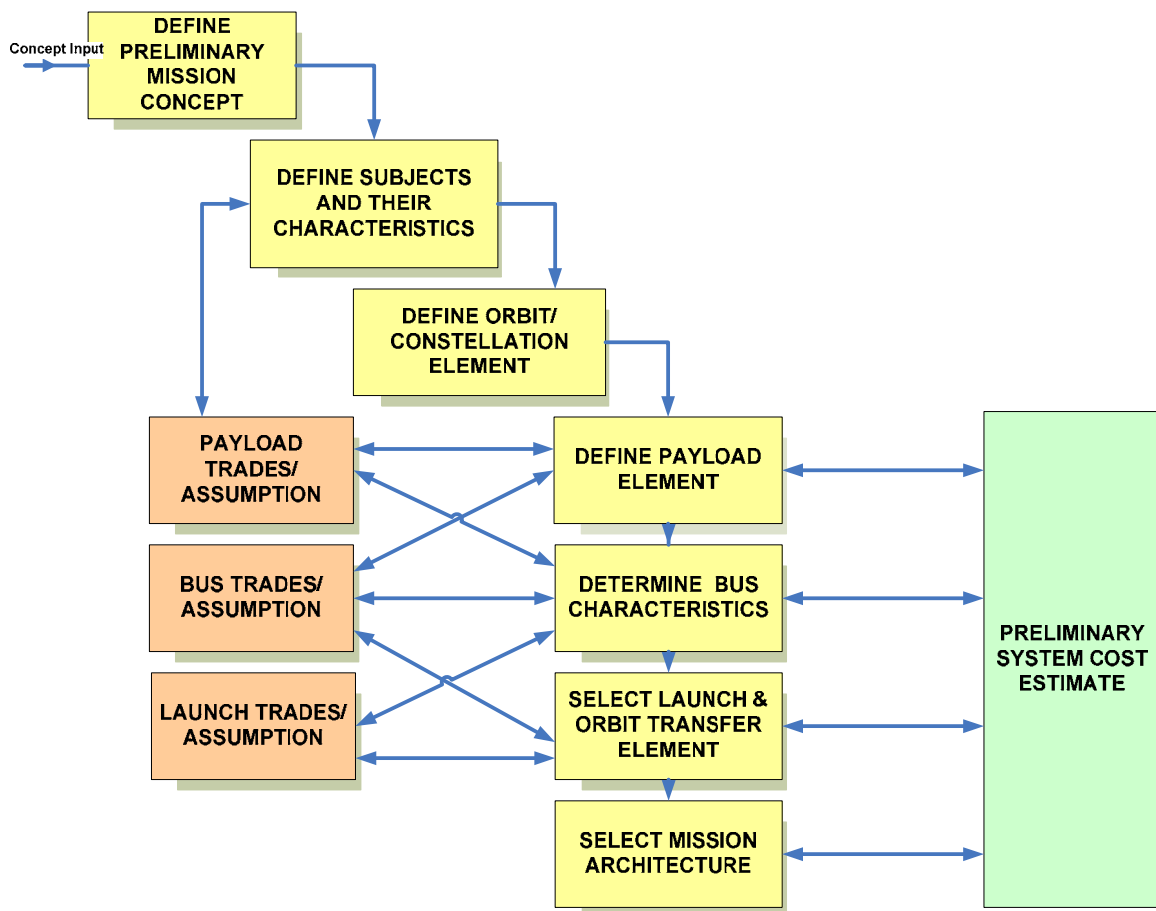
Concept Input

DEFINE PRELIMINARY MISSION CONCEPT

DEFINE SUBJECTS AND THEIR CHARACTERISTICS

DEFINE ORBIT/ CONSTELLATION ELEMENT

PAYLOAD TRADES/ ASSUMPTION

DEFINE PAYLOAD ELEMENT

BUS TRADES/ ASSUMPTION

DETERMINE BUS CHARACTERISTICS

LAUNCH TRADES/ ASSUMPTION

SELECT LAUNCH & ORBIT TRANSFER ELEMENT

SELECT MISSION ARCHITECTURE

PRELIMINARY SYSTEM COST ESTIMATE